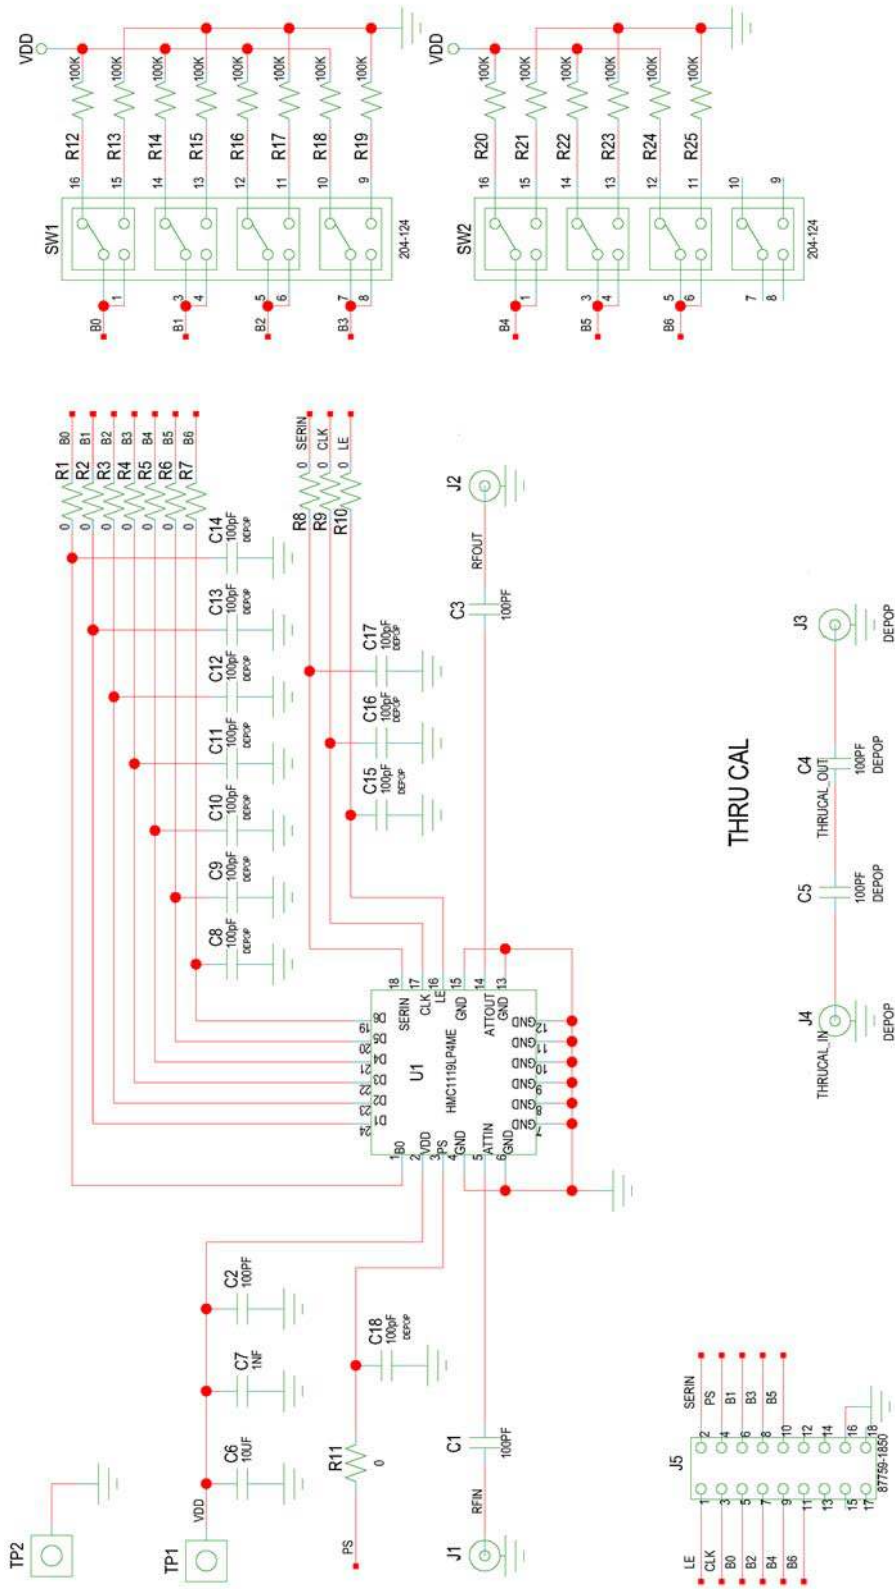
VDD
100K 100K 100K 100K 100K 100K 100K 100K
R12 R13 R14 R15 R16 R17 R18 R19
16 15 14 13 12 11 10 9
SW1
204-124
1 2 3 4 5 6 7 8
B0 B1 B2 B3

VDD
100K 100K 100K 100K 100K 100K
R20 R21 R22 R23 R24 R25
16 15 14 13 12 11 10 9
SW2
204-124
1 2 3 4 5 6 7 8
B4 B5 B6

R1 R2 R3 R4 R5 R6 R7
0 0 0 0 0 0 0
B0 B1 B2 B3 B4 B5 B6

R8 R9 R10
0 0 0
SERIN CLK LE

J2
RFOUT
C3
100PF

C14 100pF DEPOP
C13 100pF DEPOP
C12 100pF DEPOP
C11 100pF DEPOP
C10 100pF DEPOP
C9 100pF DEPOP
C8 100pF DEPOP
C17 100pF DEPOP
C16 100pF DEPOP
C15 100pF DEPOP

U1
HMC1119LP4ME
1 B0
2 VDD
3 PS
4 GND
5 ATTIN
6 GND
7 GND
8 GND
9 GND
10 GND
11 GND
12 GND
13 GND
14 ATTOUT
15 GND
16 LE
17 CLK
18 SERIN
19 D6
20 D5
21 D4
22 D3
23 D2
24 D1

THRU CAL
J3
DEPOP
C4
THRUCAL_OUT
100PF
DEPOP
C5
100PF
DEPOP
J4
THRUCAL_IN
DEPOP

TP2
TP1
VDD
C6 10UF
C7 1NF
C2 100PF
R11
0
PS
C18 100pF DEPOP
C1
100PF
J1
RFIN

J5
87759-1850
1 2 3 4 5 6 7 8 9 10 11 12 13 14 15 16 17 18
LE CLK B0 B2 B4 B6
SERIN PS B1 B3 B5